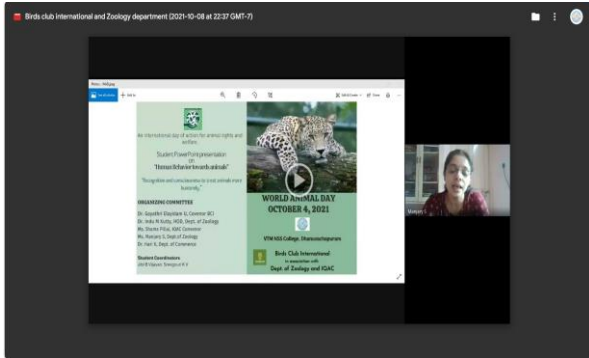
Birds club International and Zoology department (2021-10-08 at 22:37 GMT-7)

An international day of action for animal rights and welfare.

Student PowerPoint presentation on "Human Behavior towards animals"

"Recognition and consciousness to treat animals more humanely."

ORGANIZING COMMITTEE

Dr. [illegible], Convenor BCI
Dr. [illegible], HOD, Dept. of Zoology
Ms. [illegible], IQAC Convenor
Ms. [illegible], Dept. of Zoology
Dr. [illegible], Dept. of Commerce

Student Coordinators
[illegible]

WORLD ANIMAL DAY
OCTOBER 4, 2021

VTM NSS College, Dhanuvachapuram

Birds Club International
In association with
Dept. of Zoology and IQAC

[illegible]